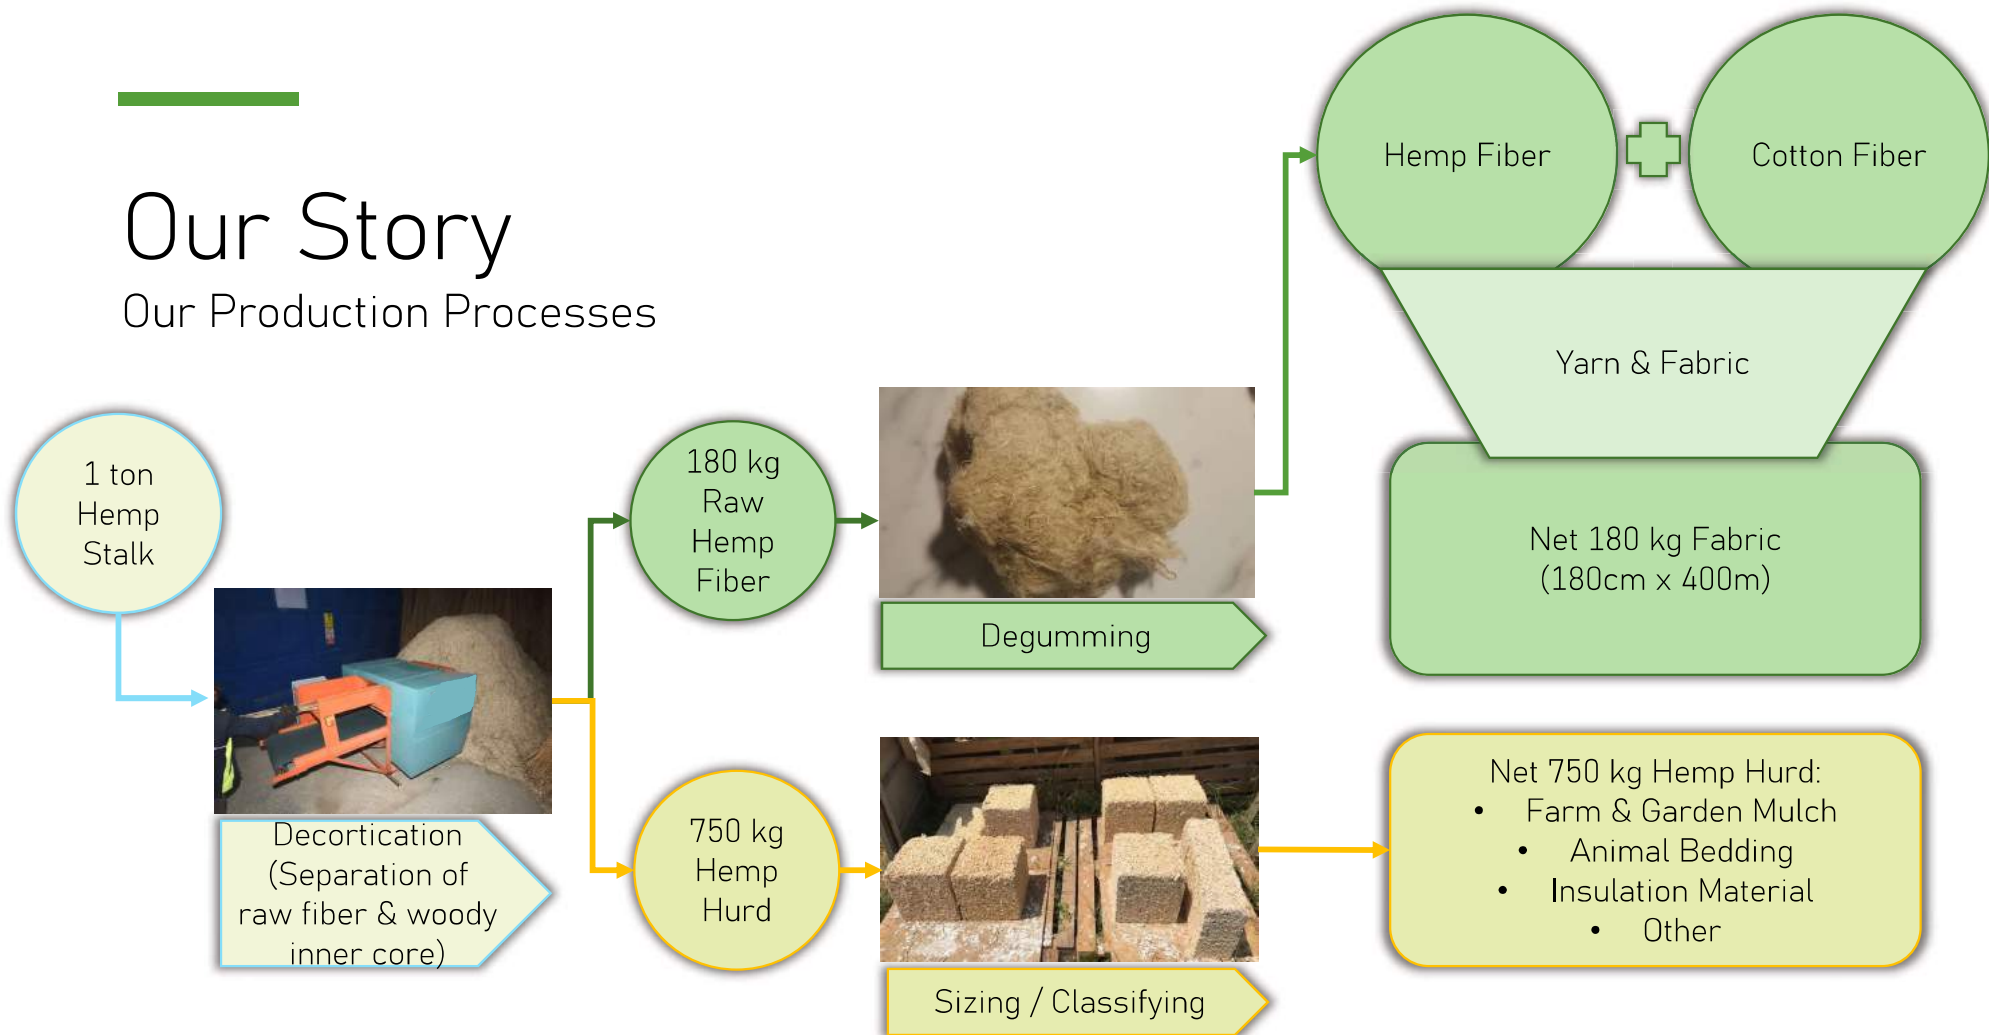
Our Story

Our Production Processes

1 ton Hemp Stalk

Decortication (Separation of raw fiber & woody inner core)

180 kg Raw Hemp Fiber

Degumming

Hemp Fiber

Cotton Fiber

Yarn & Fabric

Net 180 kg Fabric (180cm x 400m)

750 kg Hemp Hurd

Sizing / Classifying

Net 750 kg Hemp Hurd:
- Farm & Garden Mulch
- Animal Bedding
- Insulation Material
- Other